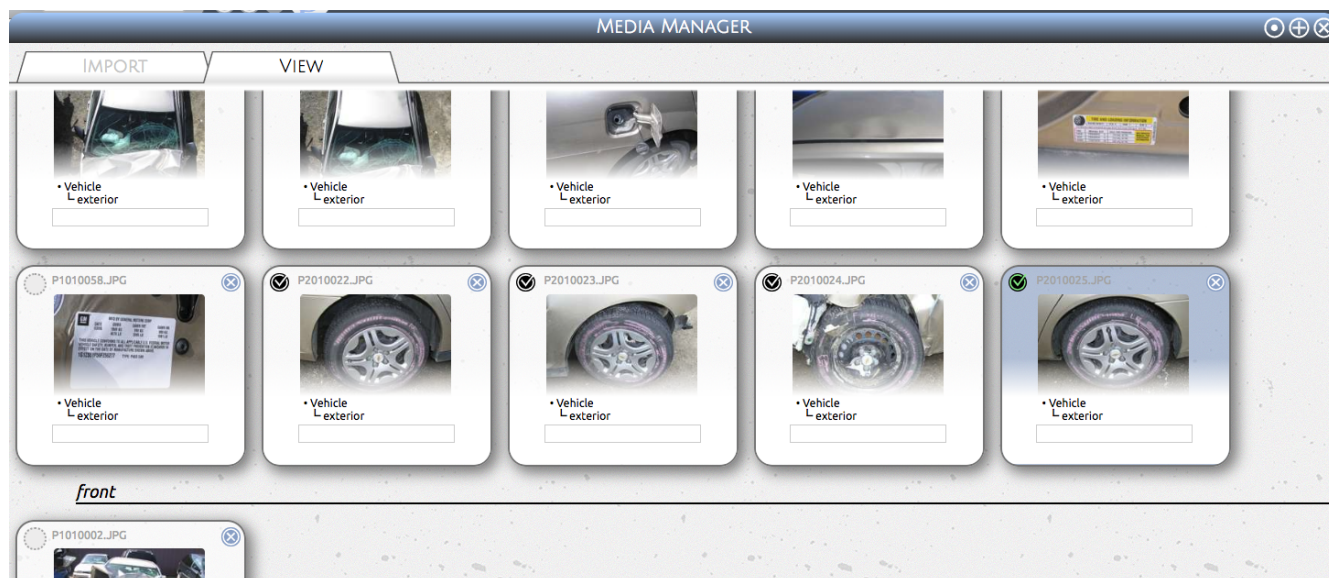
MEDIA MANAGER

IMPORT
VIEW

• Vehicle
└ exterior

• Vehicle
└ exterior

• Vehicle
└ exterior

• Vehicle
└ exterior

• Vehicle
└ exterior

P1010058.JPG
• Vehicle
└ exterior

P2010022.JPG
• Vehicle
└ exterior

P2010023.JPG
• Vehicle
└ exterior

P2010024.JPG
• Vehicle
└ exterior

P2010025.JPG
• Vehicle
└ exterior

front

P1010002.JPG